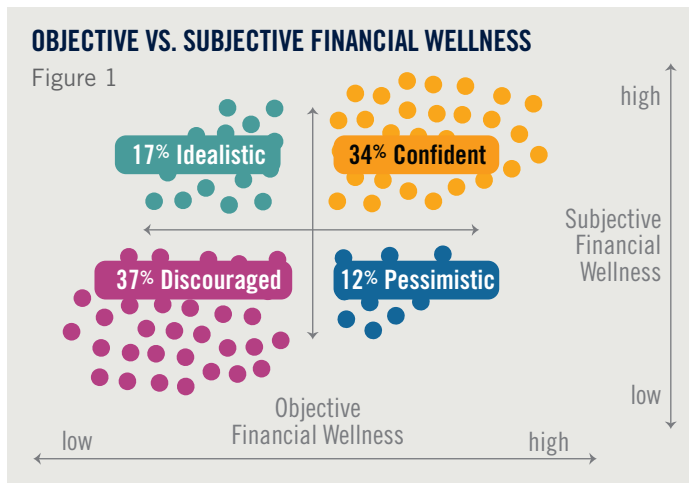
OBJECTIVE VS. SUBJECTIVE FINANCIAL WELLNESS

Figure 1

17% Idealistic

34% Confident

37% Discouraged

12% Pessimistic

high

Subjective Financial Wellness

low

Objective Financial Wellness

low

high